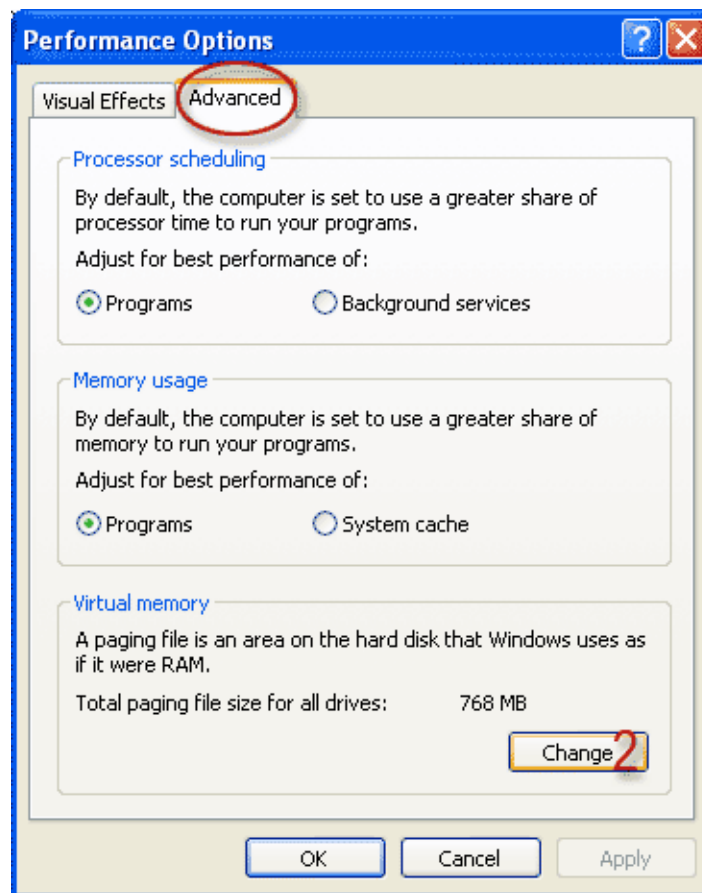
Performance Options

Visual Effects

Advanced

Processor scheduling

By default, the computer is set to use a greater share of processor time to run your programs.

Adjust for best performance of:

Programs

Background services

Memory usage

By default, the computer is set to use a greater share of memory to run your programs.

Adjust for best performance of:

Programs

System cache

Virtual memory

A paging file is an area on the hard disk that Windows uses as if it were RAM.

Total paging file size for all drives: 768 MB

Change

2

OK

Cancel

Apply